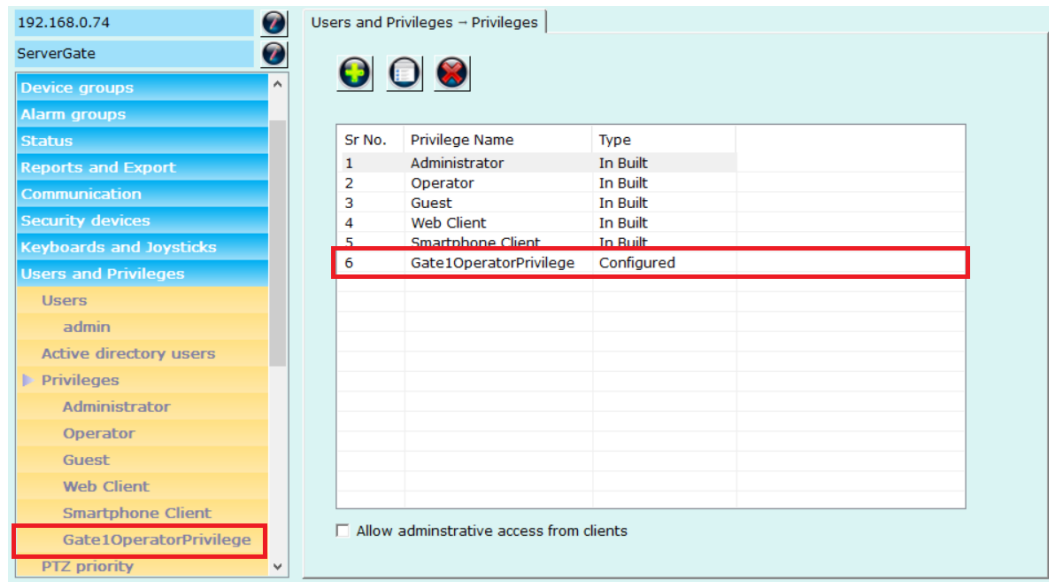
192.168.0.74
ServerGate
Device groups
Alarm groups
Status
Reports and Export
Communication
Security devices
Keyboards and Joysticks
Users and Privileges
Users
admin
Active directory users
Privileges
Administrator
Operator
Guest
Web Client
Smartphone Client
Gate1OperatorPrivilege
PTZ priority

Users and Privileges → Privileges

| Sr No. | Privilege Name | Type |
|---|---|---|
| 1 | Administrator | In Built |
| 2 | Operator | In Built |
| 3 | Guest | In Built |
| 4 | Web Client | In Built |
| 5 | Smartphone Client | In Built |
| 6 | Gate1OperatorPrivilege | Configured |

Allow adminstrative access from clients